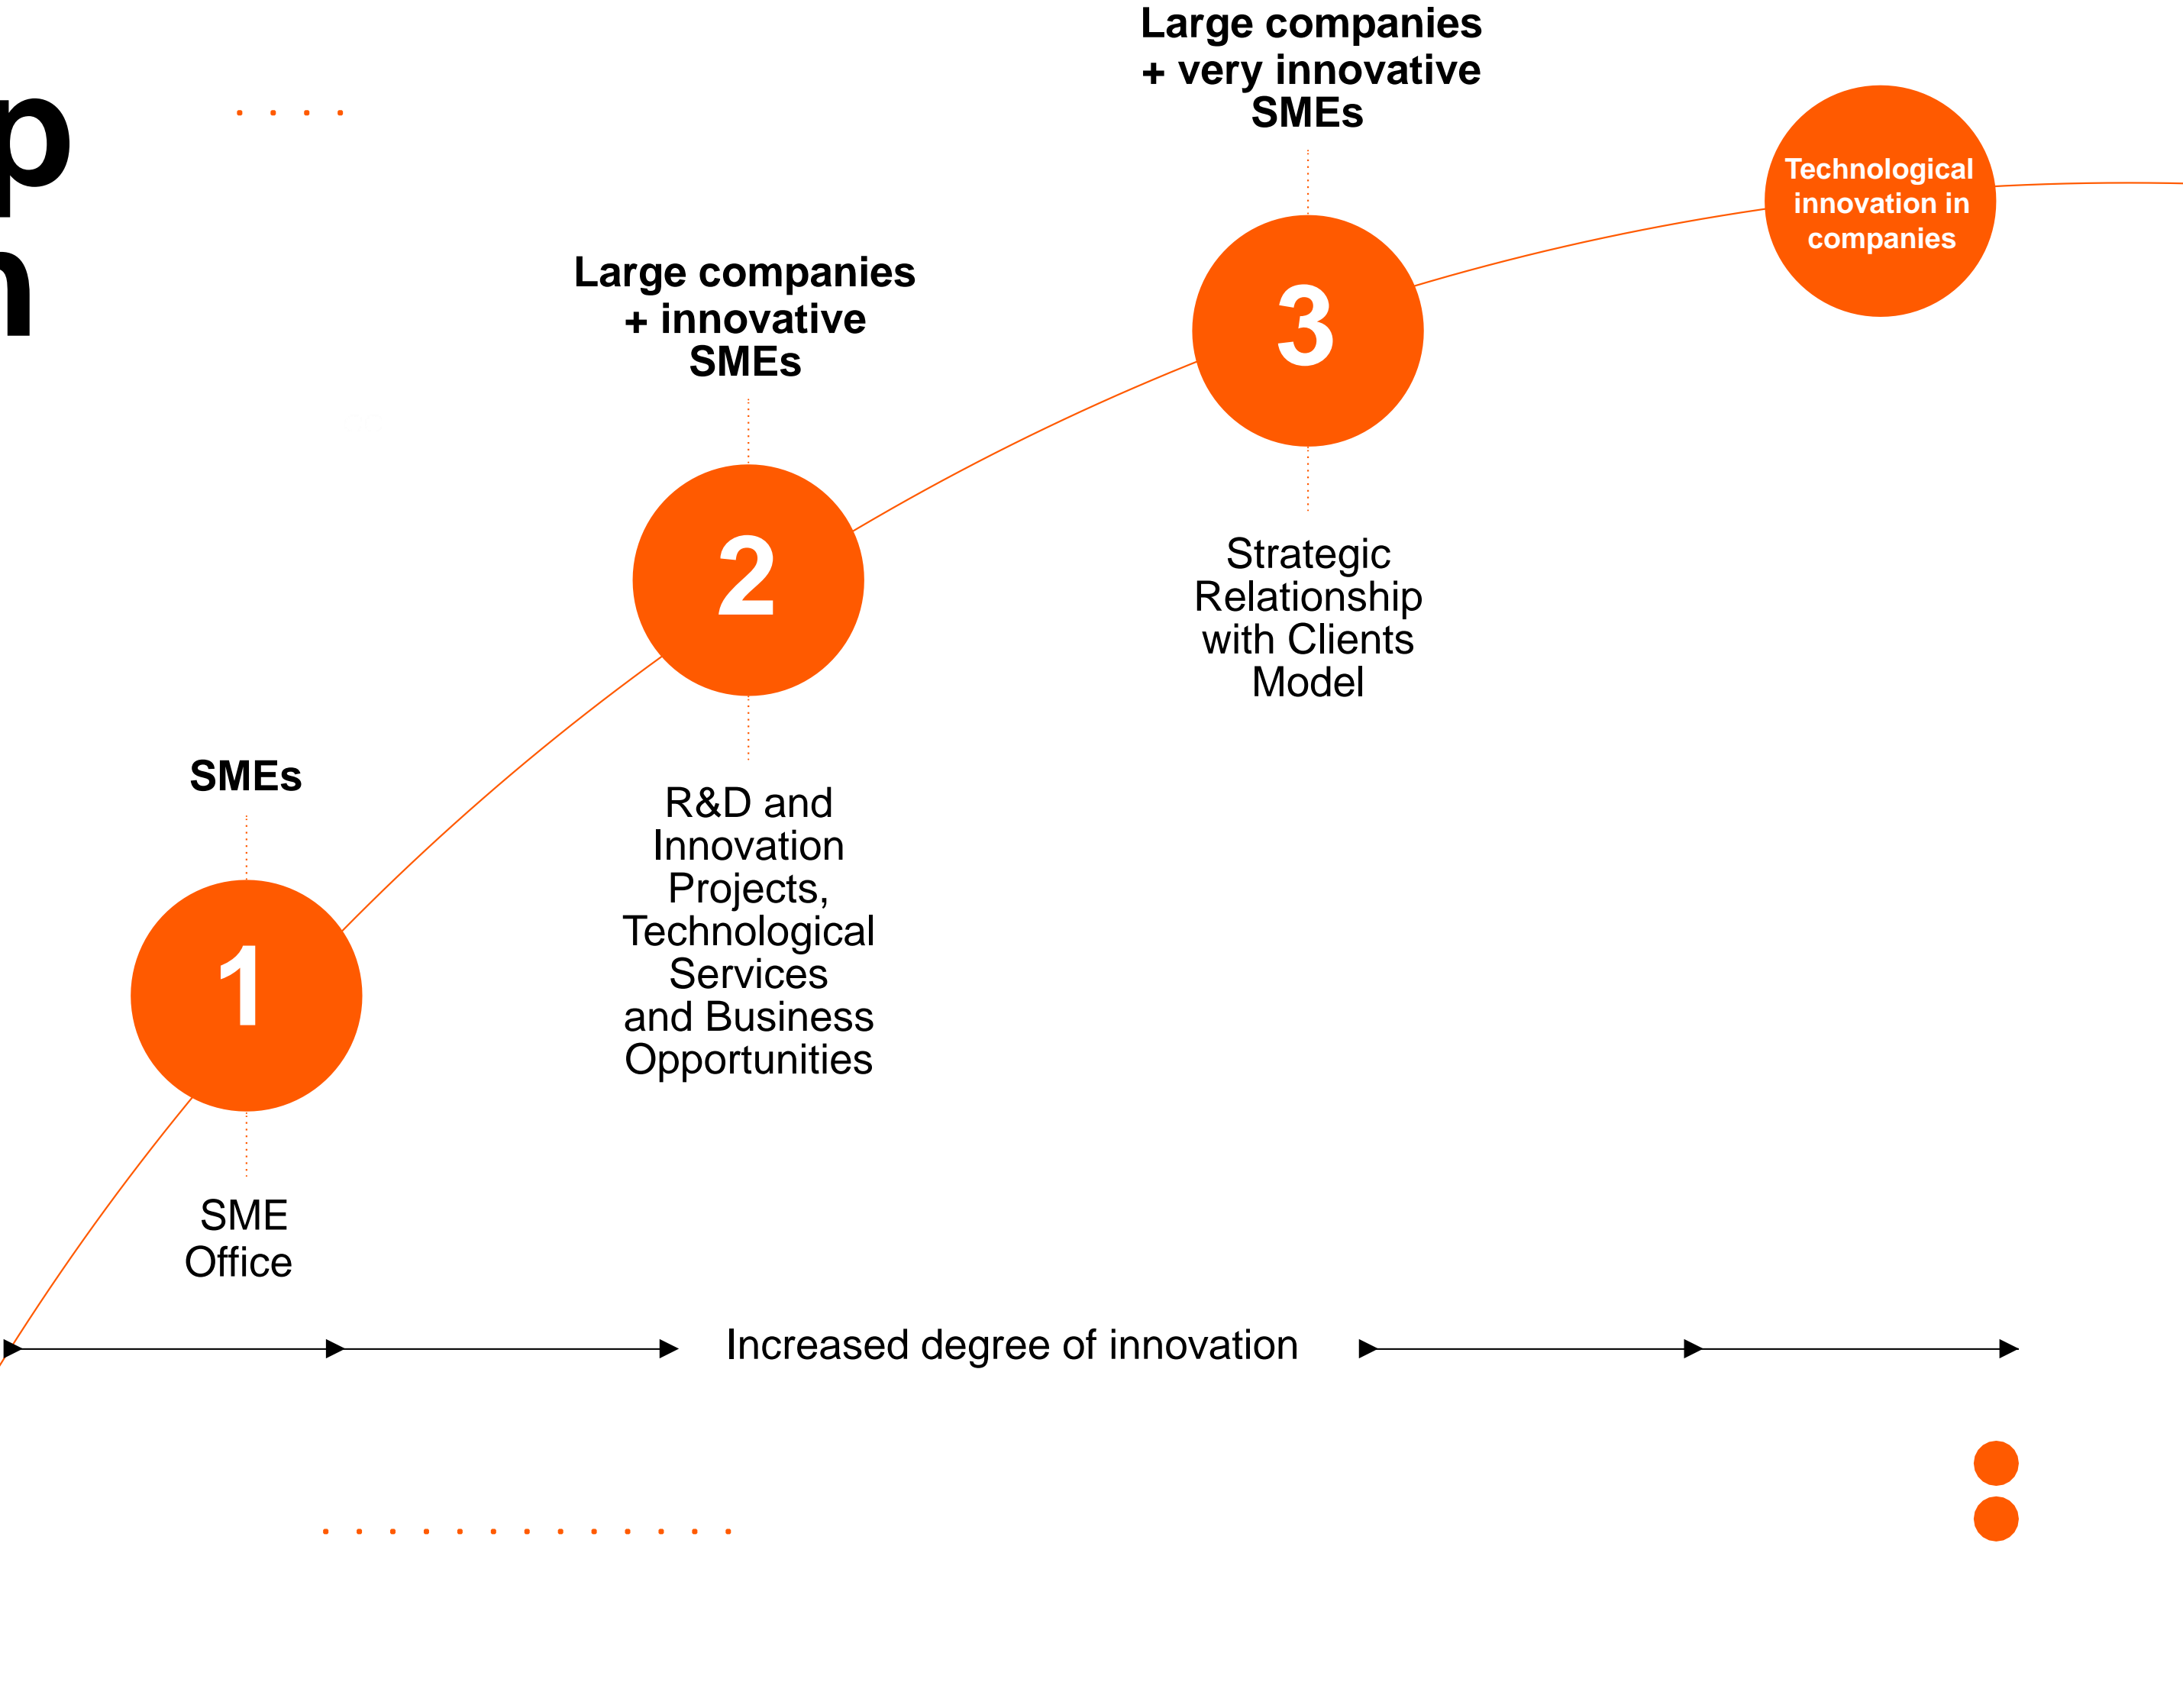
p
n

Large companies + very innovative SMEs

Technological innovation in companies

Large companies + innovative SMEs

3

Strategic Relationship with Clients Model

2

SMEs

R&D and Innovation Projects, Technological Services and Business Opportunities

1

SME Office

Increased degree of innovation